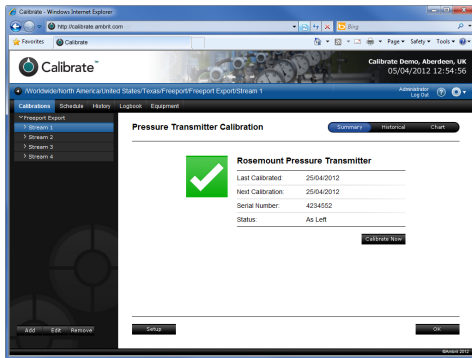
Calibrate - Windows Internet Explorer

http://calibrate.ambrit.com

Bing

Favorites

Calibrate

Page ▾ Safety ▾ Tools ▾

Calibrate™

Calibrate Demo, Aberdeen, UK
05/04/2012 12:54:56

/Worldwide/North America/United States/Texas/Freeport/Freeport Export/Stream 1

Administrator
Log Out

Calibrations Schedule History Logbook Equipment

Freeport Export
Stream 1
Stream 2
Stream 3
Stream 4

Pressure Transmitter Calibration

Summary Historical Chart

Rosemount Pressure Transmitter

| | |
|---|---|
| Last Calibrated: | 25/04/2012 |
| Next Calibration: | 25/04/2012 |
| Serial Number: | 4234552 |
| Status: | As Left |

Calibrate Now

Add Edit Remove

Setup

Ok

©Ambrit 2012